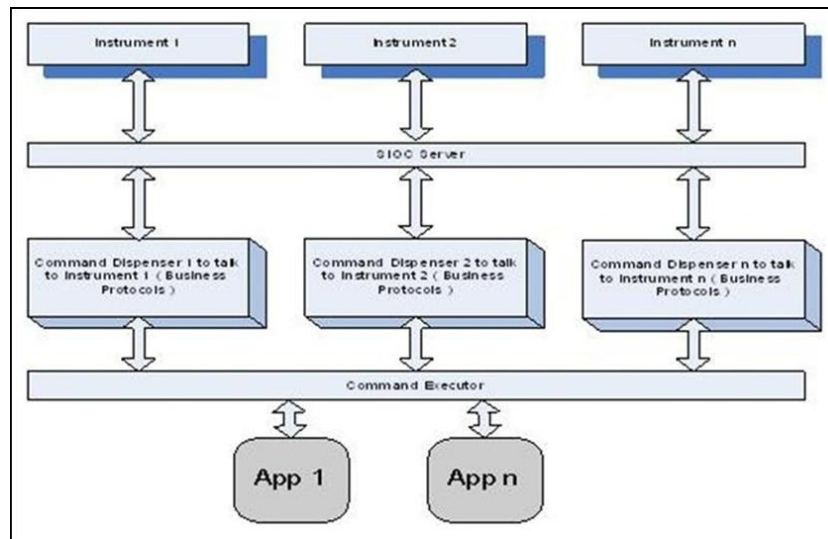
Instrument I

Instrument 2

Instrument n

SIOC Server

Command Dispenser I to talk to Instrument I ( Business Protocols )

Command Dispenser 2 to talk to Instrument 2 ( Business Protocols )

Command Dispenser n to talk to Instrument n ( Business Protocols )

Command Executor

App 1

App n